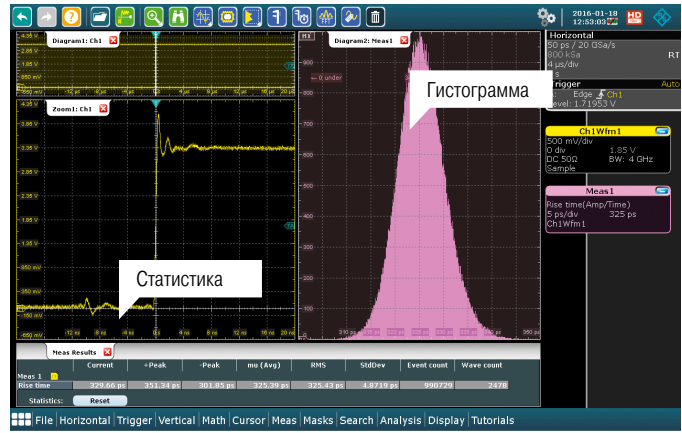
2016-01-18
12:53:03

Horizontal
50 ps / 20 GSa/s
800 kSa RT
4 µs/div

Trigger Auto
Edge Ch1
Level: 1.71953 V

Ch1Wfm1
500 mV/div
0 div 1.85 V
DC 50Ω BW: 4 GHz
Sample

Meas1
Rise time(Amp/Time)
5 ps/div 325 ps
Ch1Wfm1

Diagram1: Ch1
4.35 V
2.85 V
1.85 V
850 mV
-150 mV

Zoom1: Ch1
4.35 V
3.85 V
3.35 V
2.85 V
2.35 V
1.85 V
1.35 V
850 mV
350 mV
-150 mV
-650 mV

-12 ns -8 ns -4 ns 0 s 4 ns 8 ns 12 ns 16 ns 20 ns

Diagram2: Meas1
900
800
700
600
500
400
300
200
100
← 0 under

310 ps 350 ps

Гистограмма

Статистика

Meas Results

| | Current | +Peak | -Peak | mu (Avg) | RMS | StdDev | Event count | Wave count |
|---|---|---|---|---|---|---|---|---|
| Meas 1 | | | | | | | | |
| Rise time | 329.66 ps | 351.34 ps | 301.85 ps | 325.39 ps | 325.43 ps | 4.8719 ps | 990729 | 2478 |

Statistics: Reset

File Horizontal Trigger Vertical Math Cursor Meas Masks Search Analysis Display Tutorials